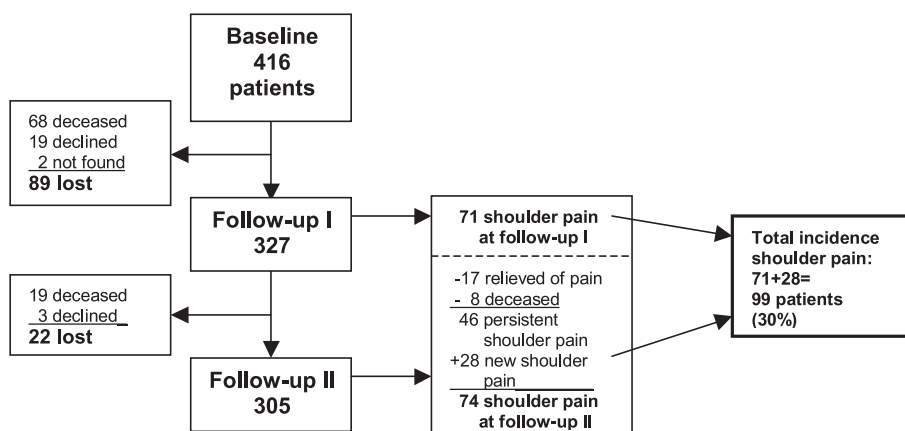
Baseline
416
patients

68 deceased
19 declined
2 not found
89 lost

Follow-up I
327

71 shoulder pain at follow-up I

-17 relieved of pain
- 8 deceased
46 persistent shoulder pain
+28 new shoulder pain
74 shoulder pain at follow-up II

Total incidence shoulder pain:
71+28=
99 patients
(30%)

19 deceased
3 declined
22 lost

Follow-up II
305